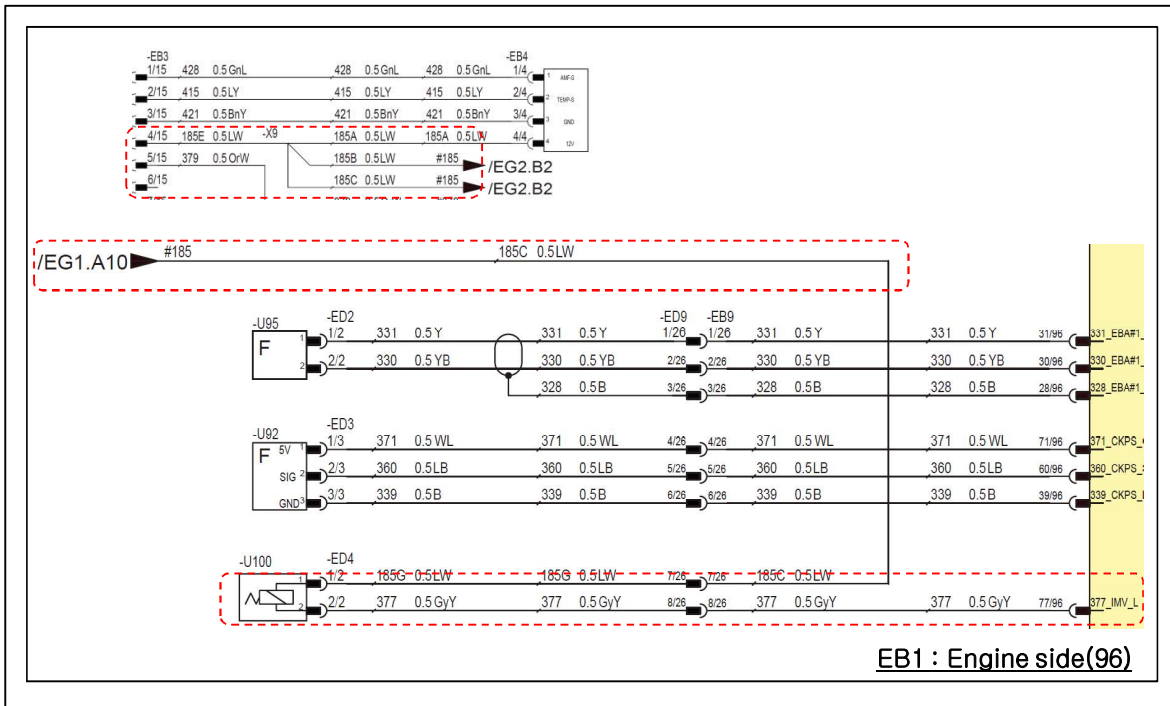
-EB3
1/15 428 0.5 GnL 428 0.5 GnL 428 0.5 GnL
2/15 415 0.5LY 415 0.5LY 415 0.5LY
3/15 421 0.5BnY 421 0.5BnY 421 0.5BnY
4/15 185E 0.5LW -X9 185A 0.5LW 185A 0.5LW
5/15 379 0.5 OrW 185B 0.5LW #185 /EG2.B2
6/15 185C 0.5LW #185 /EG2.B2

-EB4
1/4 1 AMF-S
2/4 2 TEMP-S
3/4 3 GND
4/4 4 12V

/EG1.A10 #185 185C 0.5LW

-U95 F 1 2
-ED2
1/2 331 0.5 Y 331 0.5 Y
2/2 330 0.5 YB 330 0.5 YB
328 0.5B
-ED9 -EB9
1/26 1/26 331 0.5 Y 331 0.5 Y 31/96 331_EBA#1_
2/26 2/26 330 0.5 YB 330 0.5 YB 30/96 330_EBA#1_
3/26 3/26 328 0.5B 328 0.5B 28/96 328_EBA#1_

-U92 F 5V 1 SIG 2 GND 3
-ED3
1/3 371 0.5 WL 371 0.5 WL 4/26 4/26 371 0.5 WL 371 0.5 WL 71/96 371_CKPS_
2/3 360 0.5LB 360 0.5LB 5/26 5/26 360 0.5LB 360 0.5LB 60/96 360_CKPS_
3/3 339 0.5B 339 0.5B 6/26 6/26 339 0.5B 339 0.5B 39/96 339_CKPS_

-U100 1 2
-ED4
1/2 185G 0.5LW 185G 0.5LW 7/26 7/26 185C 0.5LW
2/2 377 0.5 GyY 377 0.5 GyY 8/26 8/26 377 0.5 GyY 377 0.5 GyY 77/96 377_IMV_L

EB1 : Engine side(96)